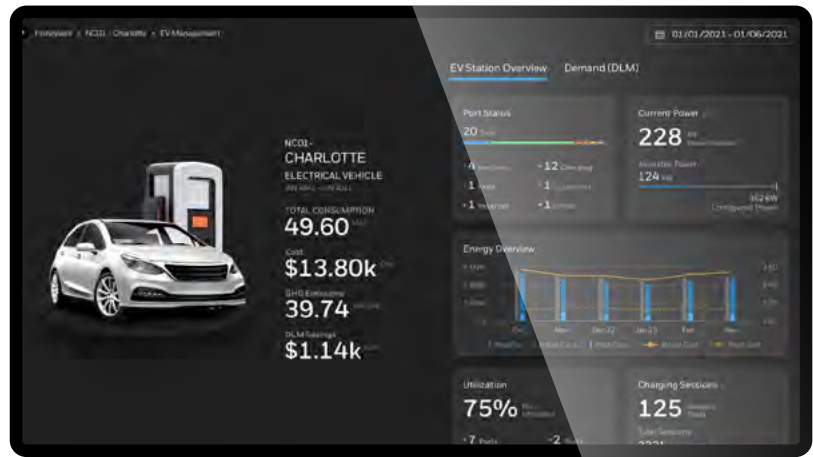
Honeywell > NC01 - Charlotte > EV Management

01/01/2021 - 01/06/2021

EV Station Overview Demand (DLM)

NC01-
CHARLOTTE
ELECTRICAL VEHICLE
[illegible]

TOTAL CONSUMPTION
49.60 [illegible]

Cost
$13.80k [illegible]

GHG Emissions
39.74 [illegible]

DLM Savings
$1.14k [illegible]

Port Status
20 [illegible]
4 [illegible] 12 Charging
1 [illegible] 1 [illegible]
1 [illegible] 1 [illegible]

Current Power
228 kW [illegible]
Available Power
124 kW
102 kW
Configured Power

Energy Overview
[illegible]
Dec 22 Jan 23
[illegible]

Utilization
75% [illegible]
7 Ports 2 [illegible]

Charging Sessions
125 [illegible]
Total Sessions
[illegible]